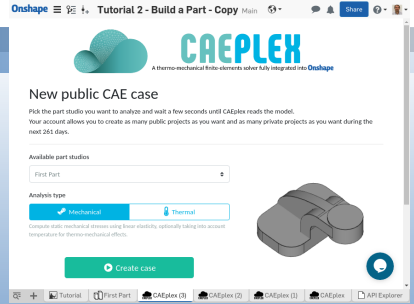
Onshape Tutorial 2 - Build a Part - Copy Main Share

CAEPLEX
A thermo-mechanical finite-elements solver fully integrated into Onshape

New public CAE case

Pick the part studio you want to analyze and wait a few seconds until CAEplex reads the model.
Your account allows you to create as many public projects as you want and as many private projects as you want during the next 261 days.

Available part studios

First Part

Analysis type

Mechanical Thermal

Compute static mechanical stresses using linear elasticity, optionally taking into account temperature for thermo-mechanical effects.

Create case

Tutorial First Part CAEplex (3) CAEplex (2) CAEplex (1) CAEplex API Explorer